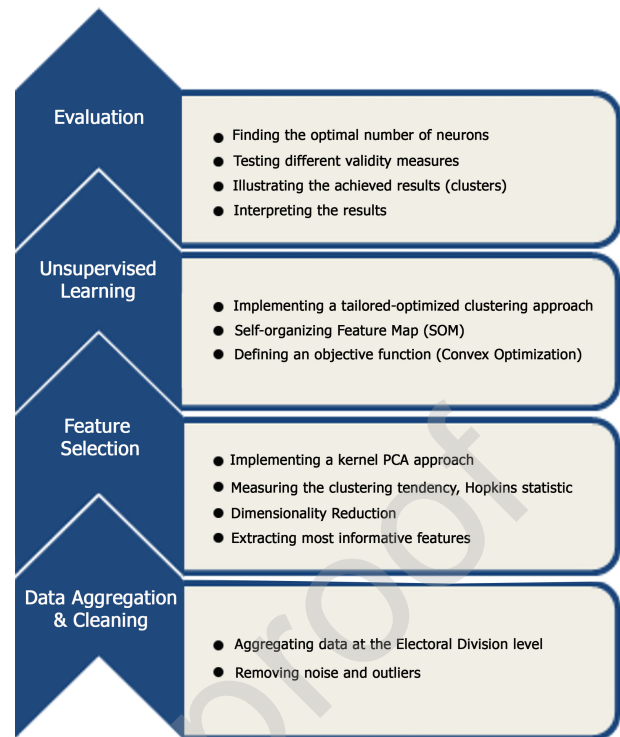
Evaluation

- Finding the optimal number of neurons
- Testing different validity measures
- Illustrating the achieved results (clusters)
- Interpreting the results

Unsupervised Learning

- Implementing a tailored-optimized clustering approach
- Self-organizing Feature Map (SOM)
- Defining an objective function (Convex Optimization)

Feature Selection

- Implementing a kernel PCA approach
- Measuring the clustering tendency, Hopkins statistic
- Dimensionality Reduction
- Extracting most informative features

Data Aggregation & Cleaning

- Aggregating data at the Electoral Division level
- Removing noise and outliers

proof